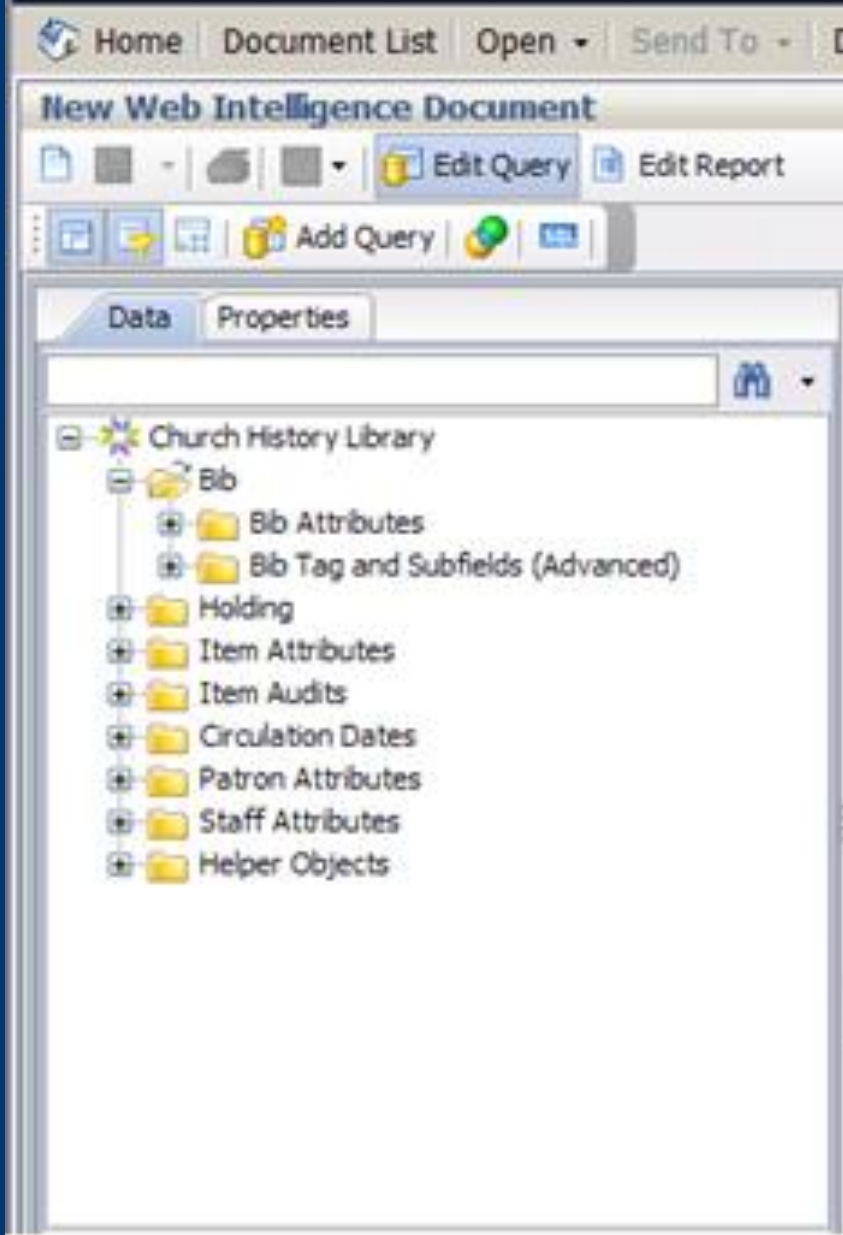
Home | Document List | Open ▾ | Send To ▾ | D

New Web Intelligence Document

Edit Query | Edit Report

Add Query

Data | Properties

Church History Library
Bib
Bib Attributes
Bib Tag and Subfields (Advanced)
Holding
Item Attributes
Item Audits
Circulation Dates
Patron Attributes
Staff Attributes
Helper Objects